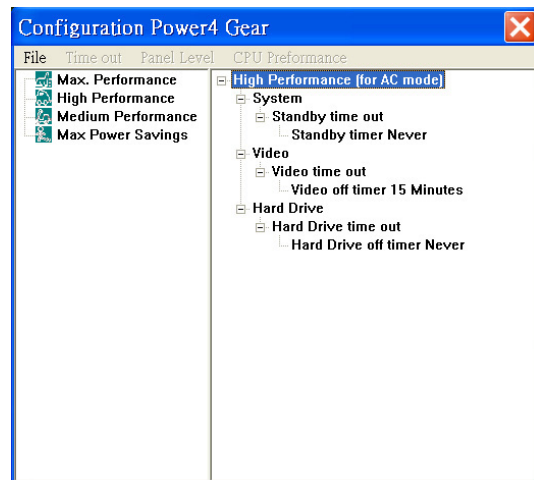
Configuration Power4 Gear

File Time out Panel Level CPU Preformance

Max. Performance
High Performance
Medium Performance
Max Power Savings

High Performance (for AC mode)
System
Standby time out
Standby timer Never
Video
Video time out
Video off timer 15 Minutes
Hard Drive
Hard Drive time out
Hard Drive off timer Never